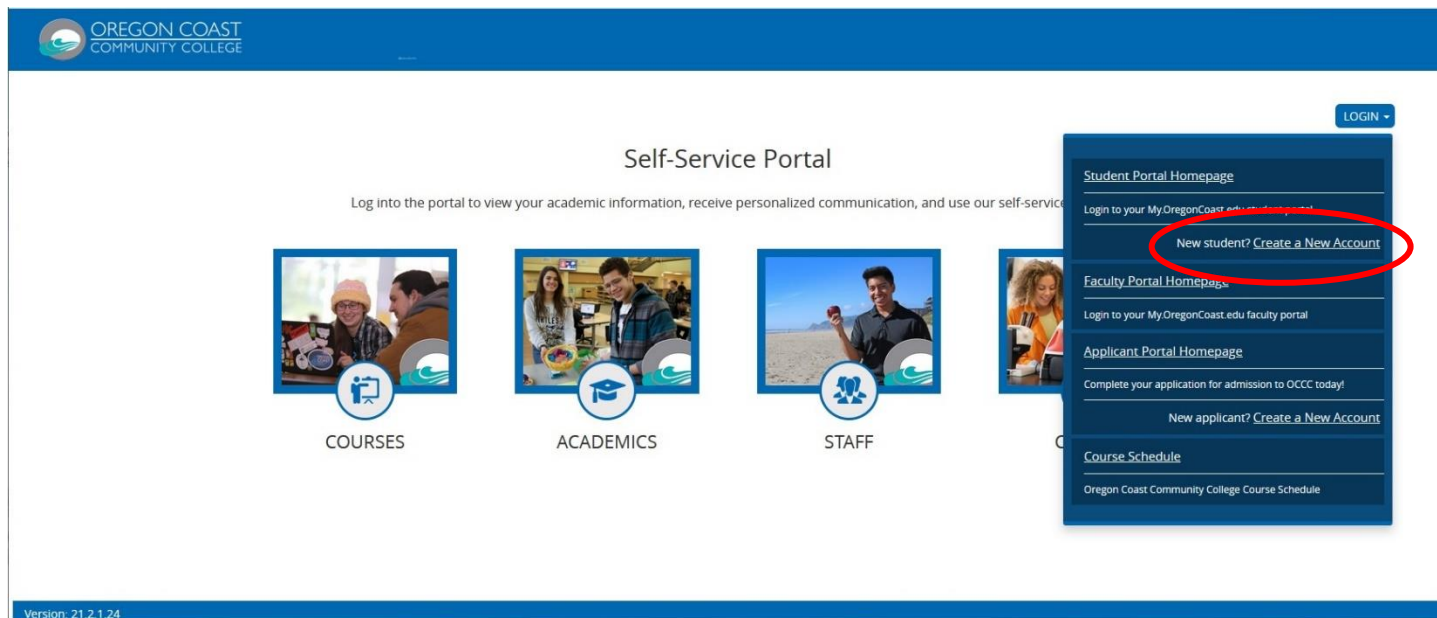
OREGON COAST
COMMUNITY COLLEGE

LOGIN

Self-Service Portal

Log into the portal to view your academic information, receive personalized communication, and use our self-service

COURSES

ACADEMICS

STAFF

C

Student Portal Homepage

Login to your My.OregonCoast.edu student portal

New student? Create a New Account

Faculty Portal Homepage

Login to your My.OregonCoast.edu faculty portal

Applicant Portal Homepage

Complete your application for admission to OCCC today!

New applicant? Create a New Account

Course Schedule

Oregon Coast Community College Course Schedule

Version: 21.2.1.24